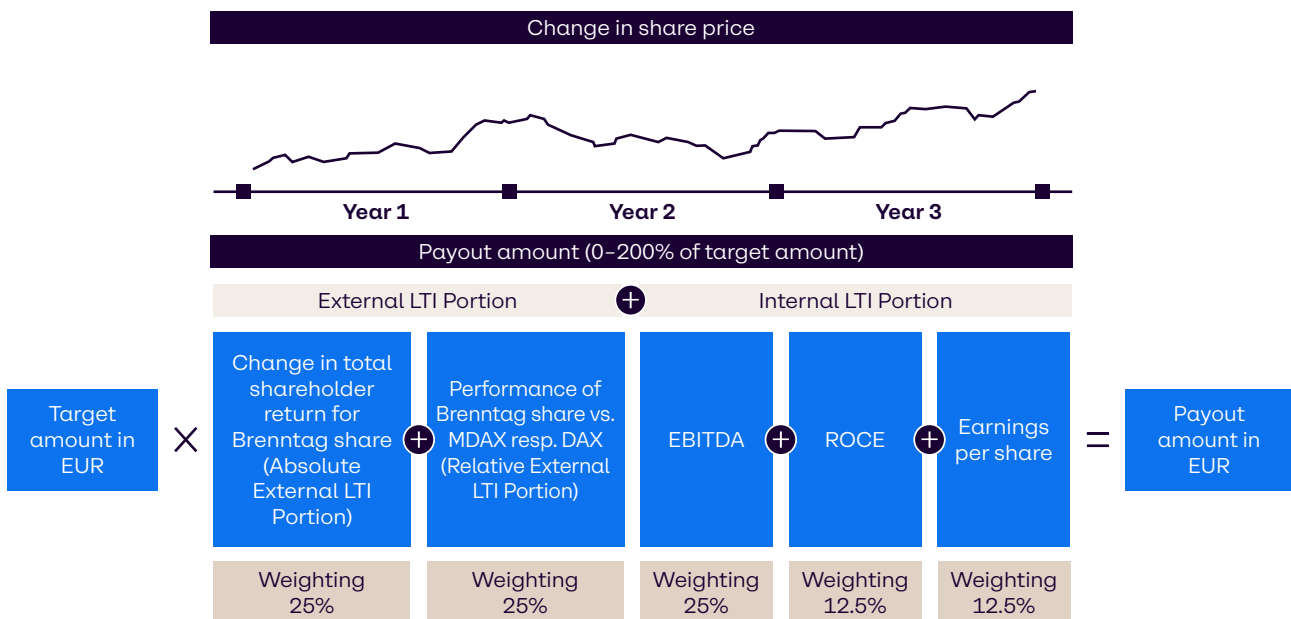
Change in share price

Year 1

Year 2

Year 3

Payout amount (0–200% of target amount)

External LTI Portion

+

Internal LTI Portion

Target amount in EUR

×

Change in total shareholder return for Brenntag share (Absolute External LTI Portion)

+

Performance of Brenntag share vs. MDAX resp. DAX (Relative External LTI Portion)

EBITDA

+

ROCE

+

Earnings per share

=

Payout amount in EUR

Weighting 25%

Weighting 25%

Weighting 25%

Weighting 12.5%

Weighting 12.5%